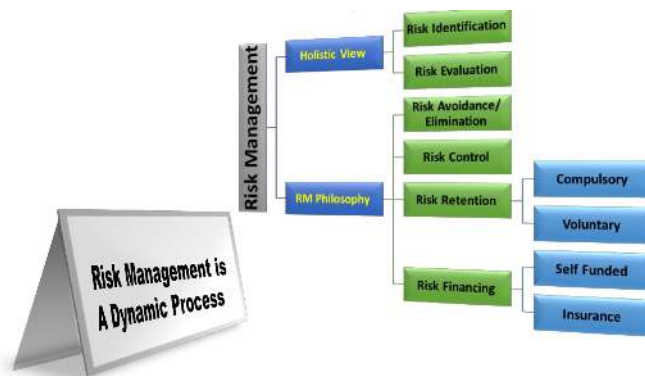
Risk Management

Holistic View

Risk Identification

Risk Evaluation

RM Philosophy

Risk Avoidance/ Elimination

Risk Control

Risk Retention

Compulsory

Voluntary

Risk Financing

Self Funded

Insurance

Risk Management is A Dynamic Process